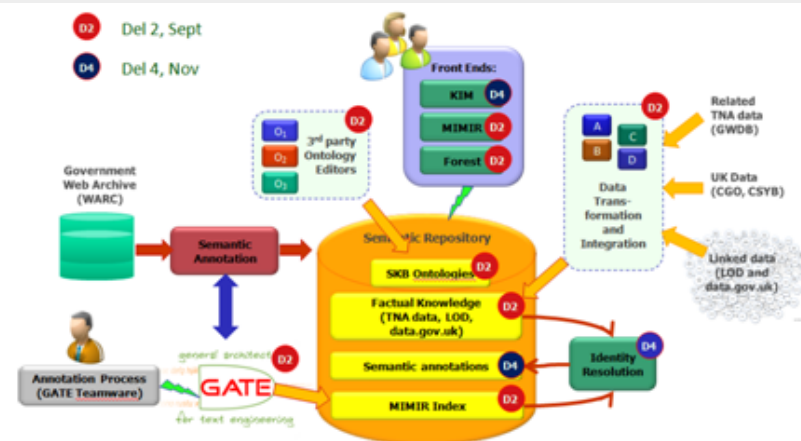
D2 Del 2, Sept

D4 Del 4, Nov

Front Ends:

KIM D4

MIMIR D2

Forest D2

$O_1$

$O_2$

$O_3$

3rd party Ontology Editors D2

D2

A

B

C

D

Data Transformation and Integration

Related TNA data (GWDB)

UK Data (CGO, CSYB)

Linked data (LOD and data.gov.uk)

Government Web Archive (WARC)

Semantic Annotation

Semantic Repository

SKB Ontologies D2

Factual Knowledge (TNA data, LOD, data.gov.uk) D2

Semantic annotations D4

MIMIR Index D2

Identity Resolution D4

Annotation Process (GATE Teamware)

general architecture

GATE D2

for text engineering